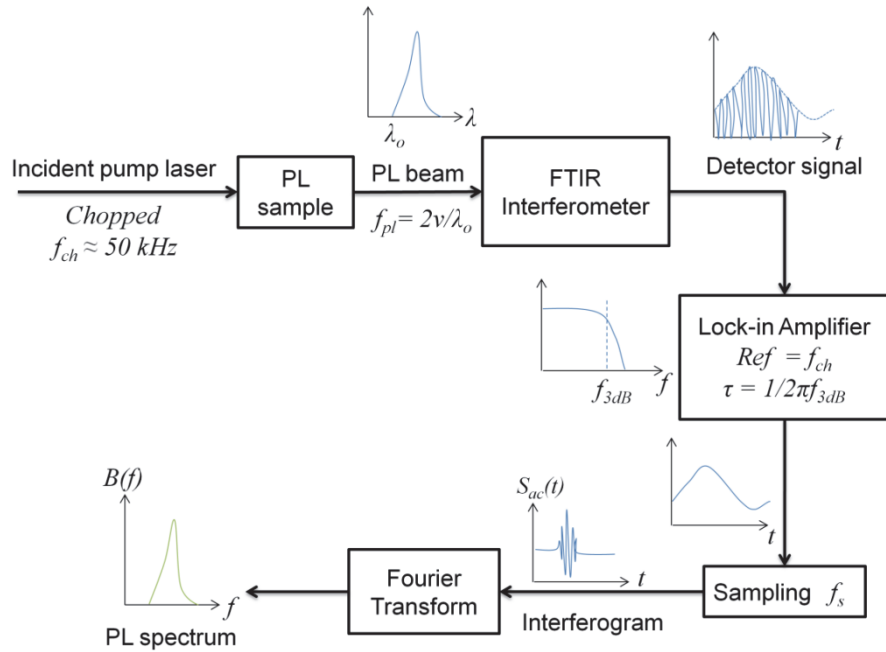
$\lambda_o$ $\lambda$

$t$
Detector signal

Incident pump laser
*Chopped*
$f_{ch} \approx 50\ kHz$

PL sample

PL beam
$f_{pl} = 2v/\lambda_o$

FTIR Interferometer

$f_{3dB}$ $f$

Lock-in Amplifier
$Ref\ = f_{ch}$
$\tau = 1/2\pi f_{3dB}$

$t$

$B(f)$
$f$
PL spectrum

Fourier Transform

$S_{ac}(t)$
$t$
Interferogram

Sampling $f_s$